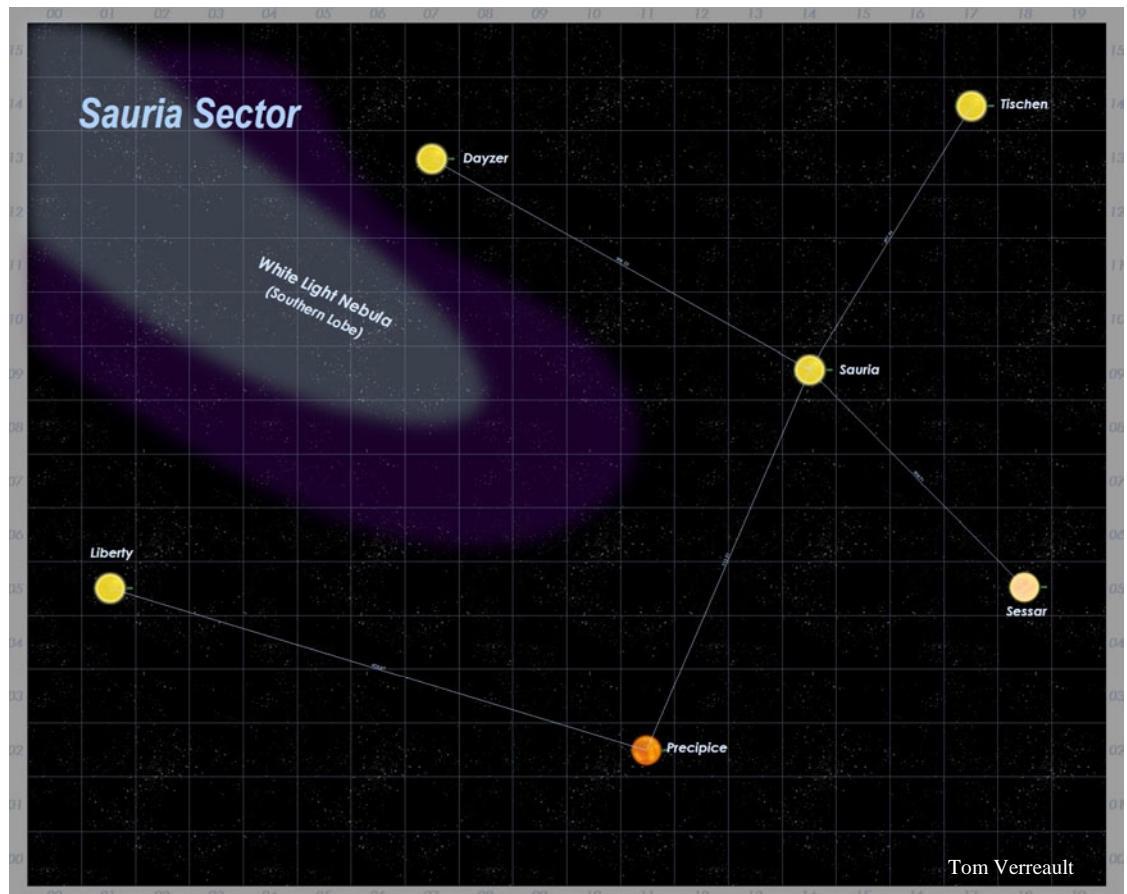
00 01 02 03 04 05 06 07 08 09 10 11 12 13 14 15 16 17 18 19

Sauria Sector

Dayzer

Tischen

White Light Nebula
(Southern Lobe)

Sauria

Liberty

Sessar

Precipice

Tom Verreault

15 14 13 12 11 10 09 08 07 06 05 04 03 02 01 00